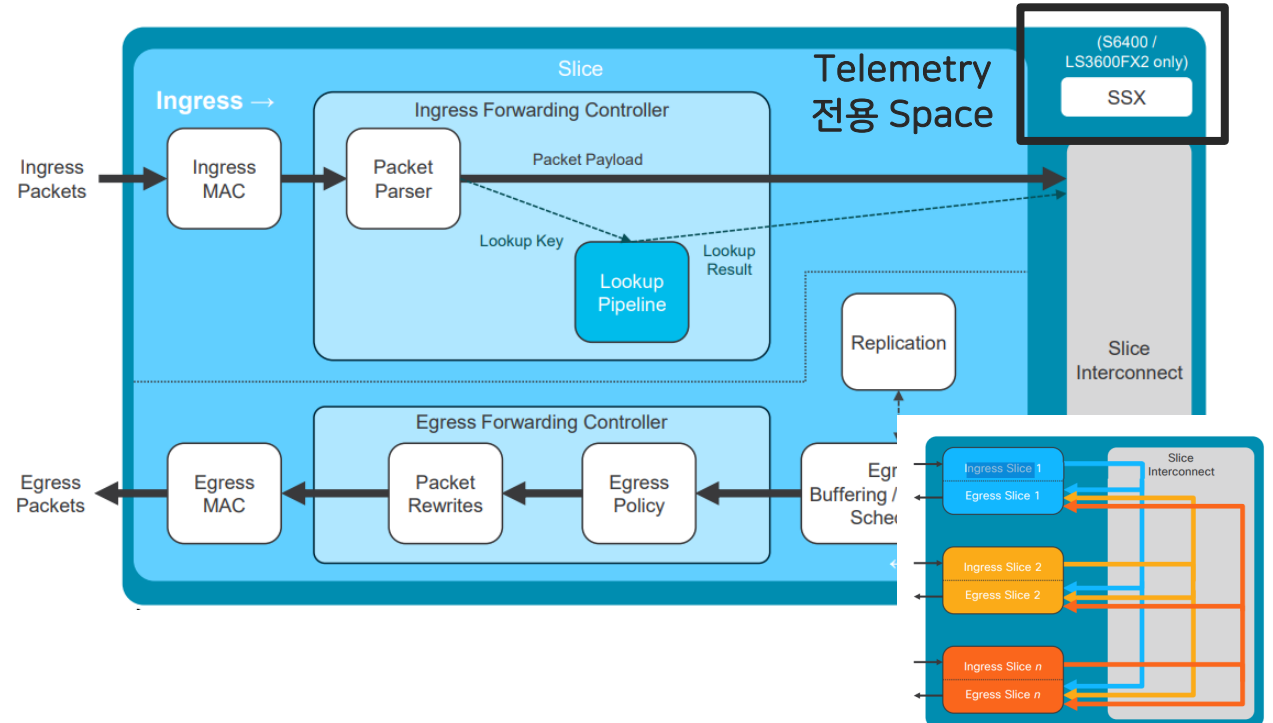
Slice

Telemetry 전용 Space

(S6400 / LS3600FX2 only)

SSX

Ingress →

Ingress Forwarding Controller

Ingress Packets

Ingress MAC

Packet Parser

Packet Payload

Lookup Key

Lookup Pipeline

Lookup Result

Replication

Slice Interconnect

Egress Forwarding Controller

Egress Packets

Egress MAC

Packet Rewrites

Egress Policy

Egr Buffering / Sche

Slice Interconnect

Ingress Slice 1

Egress Slice 1

Ingress Slice 2

Egress Slice 2

Ingress Slice $n$

Egress Slice $n$